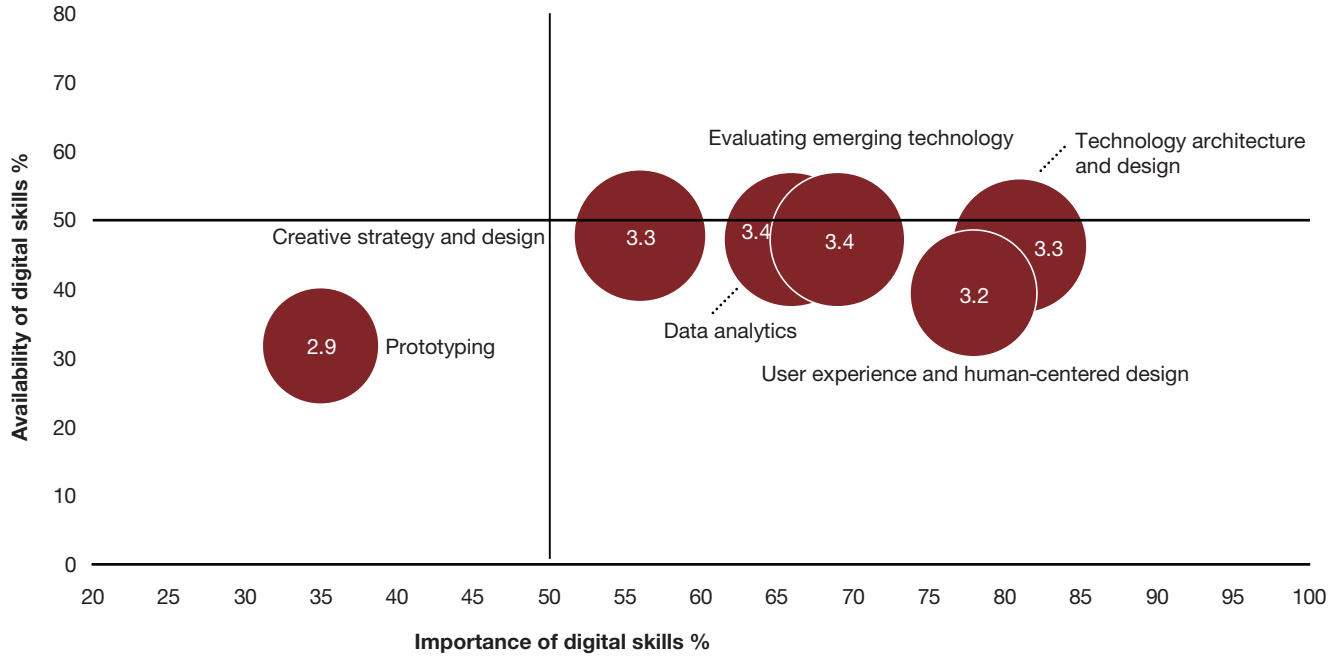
80
70
60
50
40
30
20
10
0

Availability of digital skills %

Evaluating emerging technology

Technology architecture and design

Creative strategy and design

3.3

3.4

3.4

3.3

3.2

Data analytics

2.9

Prototyping

User experience and human-centered design

20 25 30 35 40 45 50 55 60 65 70 75 80 85 90 95 100

Importance of digital skills %